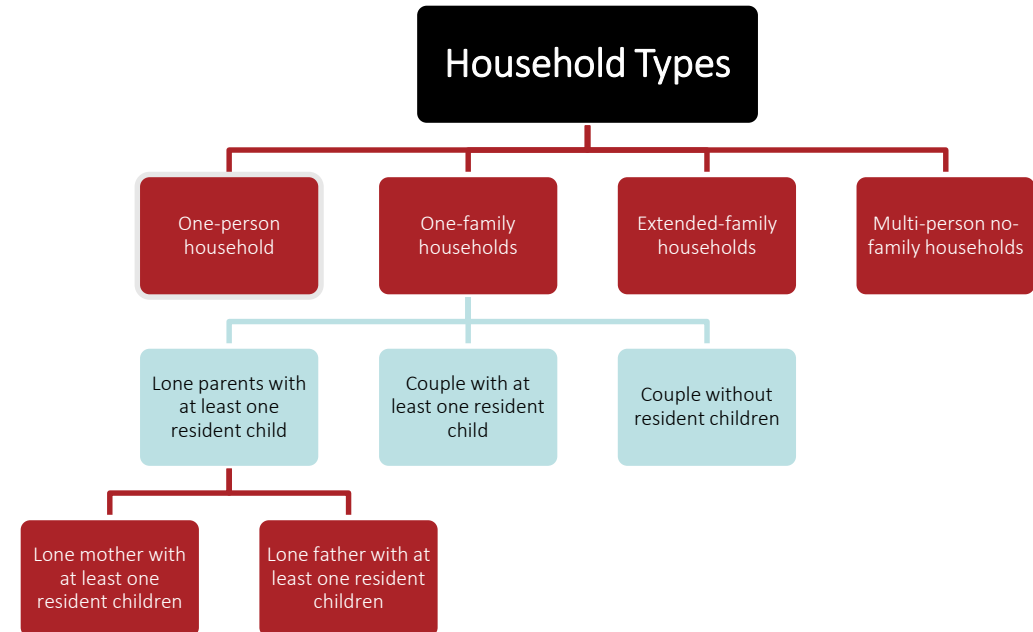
Household Types

One-person household

One-family households

Extended-family households

Multi-person no-family households

Lone parents with at least one resident child

Couple with at least one resident child

Couple without resident children

Lone mother with at least one resident children

Lone father with at least one resident children